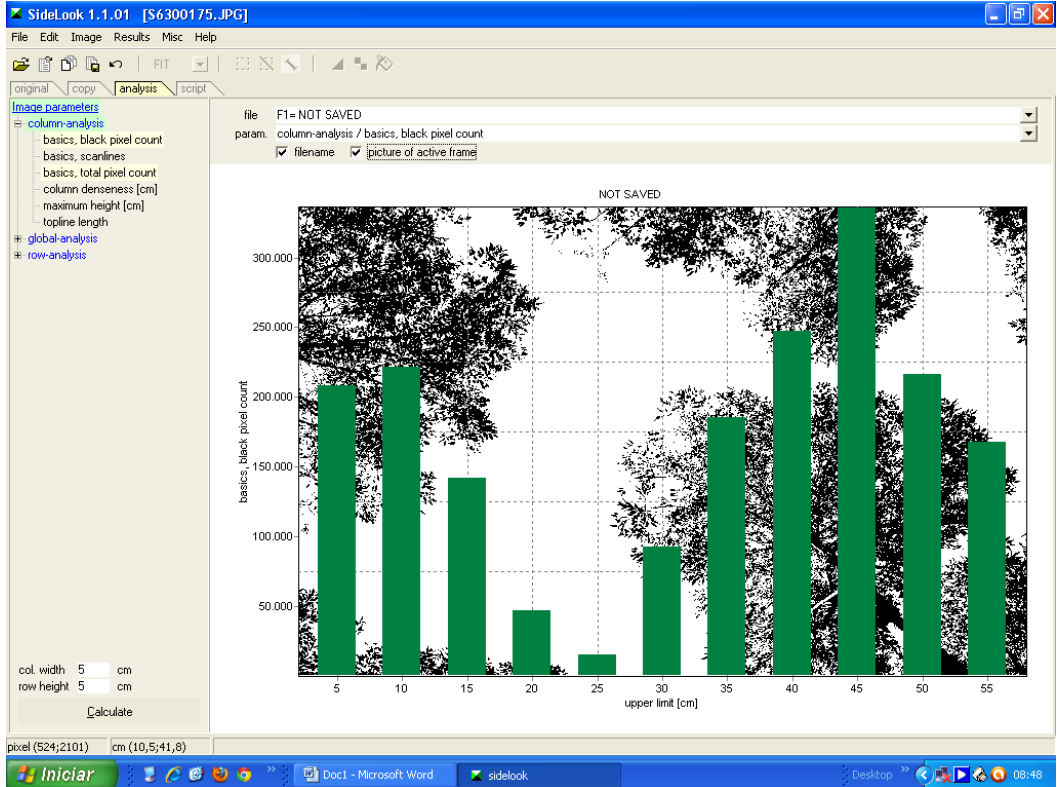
SideLook 1.1.01 [S6300175.JPG]

File Edit Image Results Misc Help

FIT

original copy analysis script

Image parameters
column-analysis
basics, black pixel count
basics, scanlines
basics, total pixel count
column denseness [cm]
maximum height [cm]
topline length
global-analysis
row-analysis

file F1= NOT SAVED
param. column-analysis / basics, black pixel count
filename picture of active frame

NOT SAVED

basics, black pixel count

300.000
250.000
200.000
150.000
100.000
50.000

5 10 15 20 25 30 35 40 45 50 55
upper limit [cm]

col. width 5 cm
row height 5 cm
Calculate

pixel (524;2101) cm (10,5;41,8)

Iniciar Doc1 - Microsoft Word sidelook Desktop 08:48